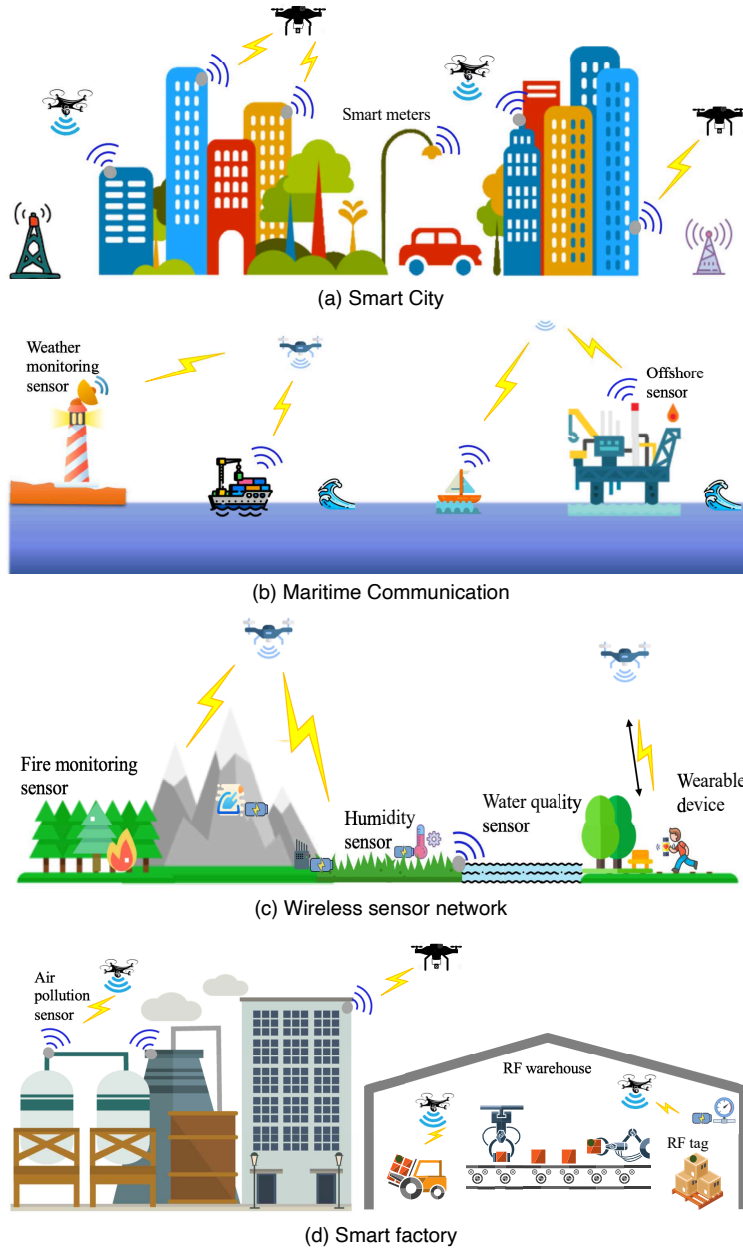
Smart meters

(a) Smart City

Weather monitoring sensor

Offshore sensor

(b) Maritime Communication

Fire monitoring sensor

Humidity sensor

Water quality sensor

Wearable device

(c) Wireless sensor network

Air pollution sensor

RF warehouse

RF tag

(d) Smart factory